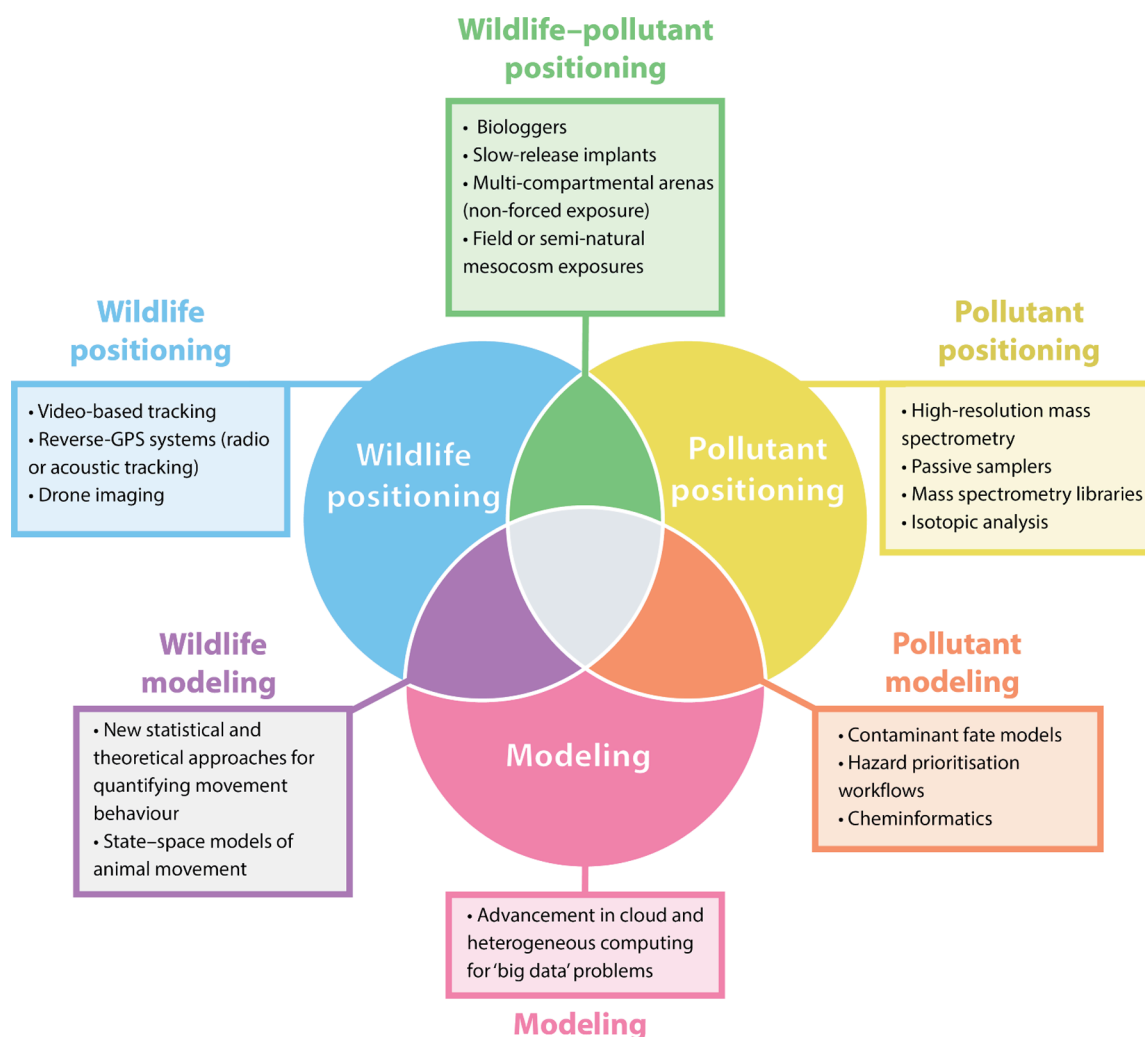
Wildlife–pollutant positioning

• Biologgers
• Slow-release implants
• Multi-compartmental arenas (non-forced exposure)
• Field or semi-natural mesocosm exposures

Wildlife positioning

• Video-based tracking
• Reverse-GPS systems (radio or acoustic tracking)
• Drone imaging

Pollutant positioning

• High-resolution mass spectrometry
• Passive samplers
• Mass spectrometry libraries
• Isotopic analysis

Wildlife positioning

Pollutant positioning

Modeling

Wildlife modeling

• New statistical and theoretical approaches for quantifying movement behaviour
• State–space models of animal movement

Pollutant modeling

• Contaminant fate models
• Hazard prioritisation workflows
• Cheminformatics

• Advancement in cloud and heterogeneous computing for 'big data' problems

Modeling